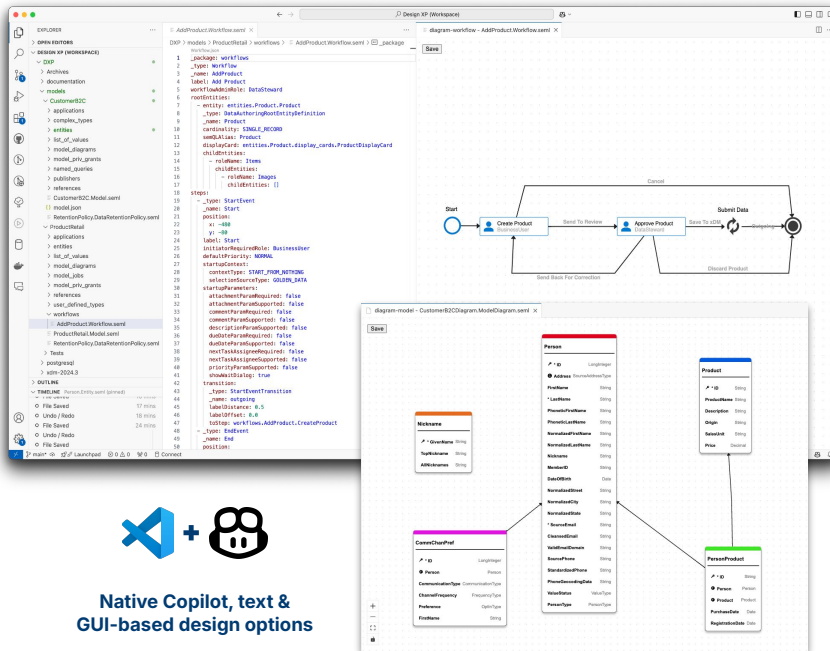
Design XP (Workspace)

EXPLORER
OPEN EDITORS
DESIGN XP (WORKSPACE)
DXP
Archives
documentation
models
CustomerB2C
applications
complex_types
entities
list_of_values
model_diagrams
model_priv_grants
named_queries
publishers
references
CustomerB2C.Model.seml
model.json
RetentionPolicy.DataRetentionPolicy.seml
ProductRetail
applications
entities
list_of_values
model_diagrams
model_jobs
model_priv_grants
references
user_defined_types
workflows
AddProduct.Workflow.seml
ProductRetail.Model.seml
RetentionPolicy.DataRetentionPolicy.seml
Tests
postgresql
xdm-2024.3
OUTLINE
TIMELINE Person.Entity.seml (pinned)
File Saved
Undo / Redo 17 mins
File Saved 18 mins
Undo / Redo 24 mins
File Saved
Undo / Redo
File Saved

AddProduct.Workflow.seml
DXP > models > ProductRetail > workflows > AddProduct.Workflow.seml > _package

_package: workflows
_type: Workflow
_name: AddProduct
label: Add Product
workflowAdminRole: DataSteward
rootEntities:
- entity: entities.Product.Product
_type: DataAuthoringRootEntityDefinition
_name: Product
cardinality: SINGLE_RECORD
semQLAlias: Product
displayCard: entities.Product.display_cards.ProductDisplayCard
childEntities:
- roleName: Items
childEntities:
- roleName: Images
childEntities: []
steps:
- _type: StartEvent
_name: Start
position:
x: -480
y: -80
label: Start
initiatorRequiredRole: BusinessUser
defaultPriority: NORMAL
startupContext:
contextType: START_FROM_NOTHING
selectionSourceType: GOLDEN_DATA
startupParameters:
attachmentParamRequired: false
attachmentParamSupported: false
commentParamRequired: false
commentParamSupported: false
descriptionParamSupported: false
dueDateParamRequired: false
dueDateParamSupported: false
nextTaskAssigneeRequired: false
nextTaskAssigneeSupported: false
priorityParamSupported: false
showWaitDialog: true
transition:
_type: StartEventTransition
_name: outgoing
labelDistance: 0.5
labelOffset: 0.0
toStep: workflows.AddProduct.CreateProduct
- _type: EndEvent
_name: End
position:

diagram-workflow - AddProduct.Workflow.seml
Save
Start
Create Product
BusinessUser
Send To Review
Approve Product
DataSteward
Save To xDM
Submit Data
Outgoing
Cancel
Send Back For Correction
Discard Product

diagram-model - CustomerB2CDiagram.ModelDiagram.seml
Save

Person
ID LongInteger
Address SourceAddressType
FirstName String
LastName String
PhoneticFirstName String
PhoneticLastName String
NormalizedFirstName String
NormalizedLastName String
Nickname String
MemberID String
DateOfBirth Date
NormalizedStreet String
NormalizedCity String
NormalizedState String
SourceEmail String
CleansedEmail String
ValidEmailDomain String
SourcePhone String
StandardizedPhone String
PhoneGeocodingDate String
ValueStatus ValueType
PersonType PersonType

Nickname
GivenName String
TopNickname String
AllNicknames String

Product
ID String
ProductName String
Description String
Origin String
SalesUnit String
Price Decimal

CommChanPref
ID LongInteger
Person Person
CommunicationType CommunicationType
ChannelFrequency FrequencyType
Preference OptInType
FirstName String

PersonProduct
ID String
Person Person
Product Product
PurchaseDate Date
RegistrationDate Date

main* Launchpad 0 0 0 Connect

Native Copilot, text & GUI-based design options